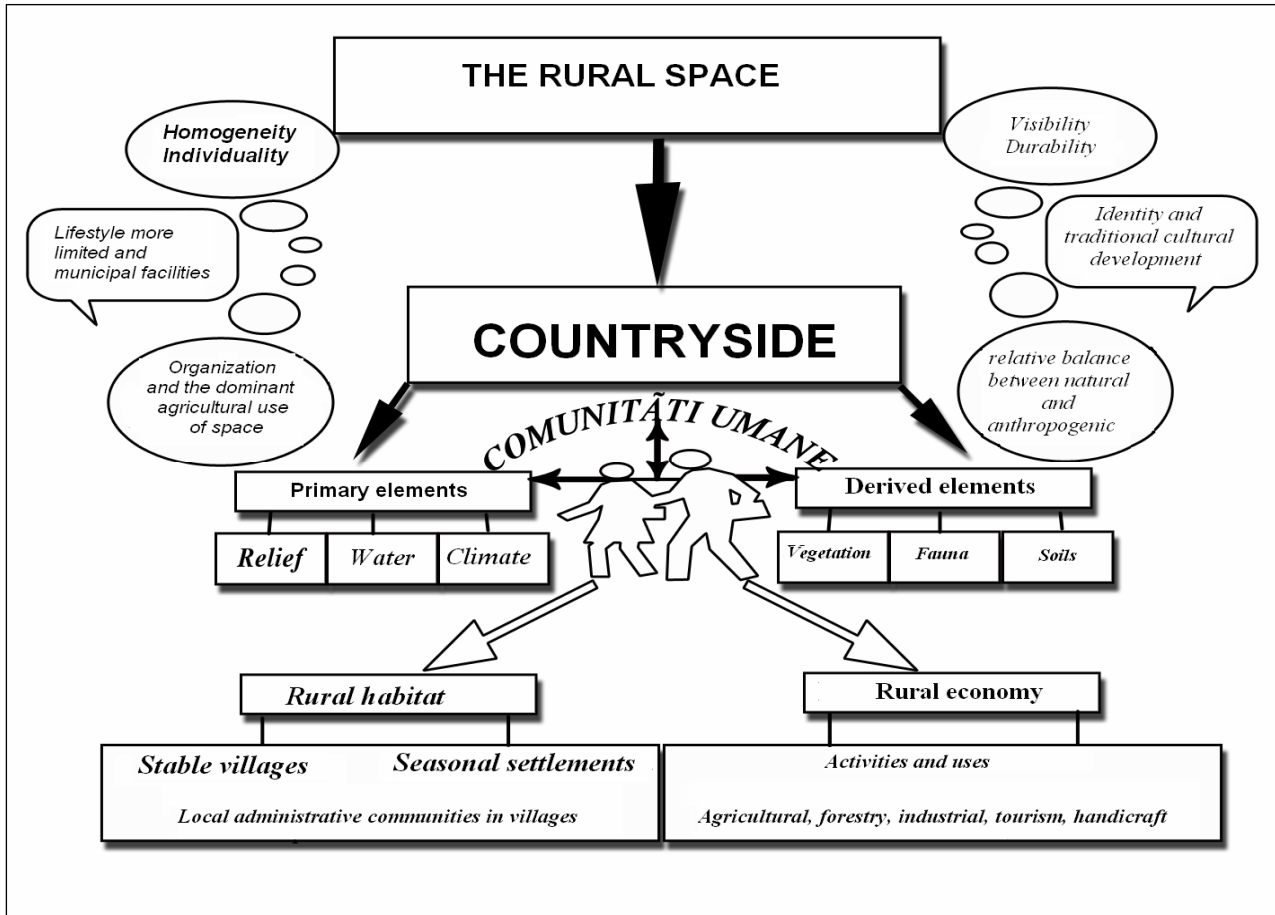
THE RURAL SPACE

Homogeneity
Individuality

Lifestyle more limited and municipal facilities

Organization and the dominant agricultural use of space

Visibility
Durability

Identity and traditional cultural development

relative balance between natural and anthropogenic

COUNTRYSIDE

COMUNITĂȚI UMANE

Primary elements

Relief | Water | Climate

Derived elements

Vegetation | Fauna | Soils

Rural habitat

Stable villages
Seasonal settlements
Local administrative communities in villages

Rural economy

Activities and uses
Agricultural, forestry, industrial, tourism, handicraft